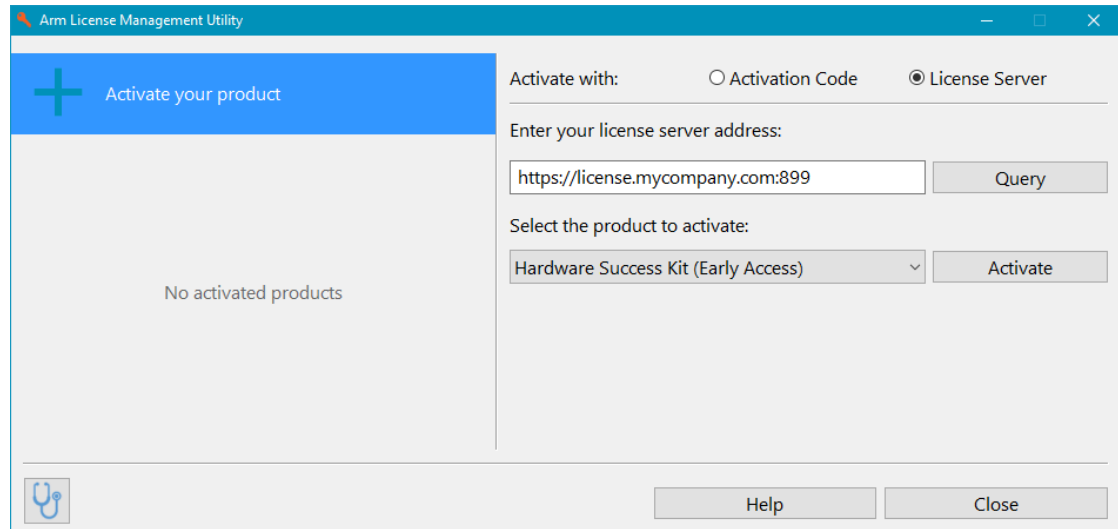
Arm License Management Utility

Activate your product

No activated products

Activate with: Activation Code License Server

Enter your license server address:

https://license.mycompany.com:899

Query

Select the product to activate:

Hardware Success Kit (Early Access)

Activate

Help

Close